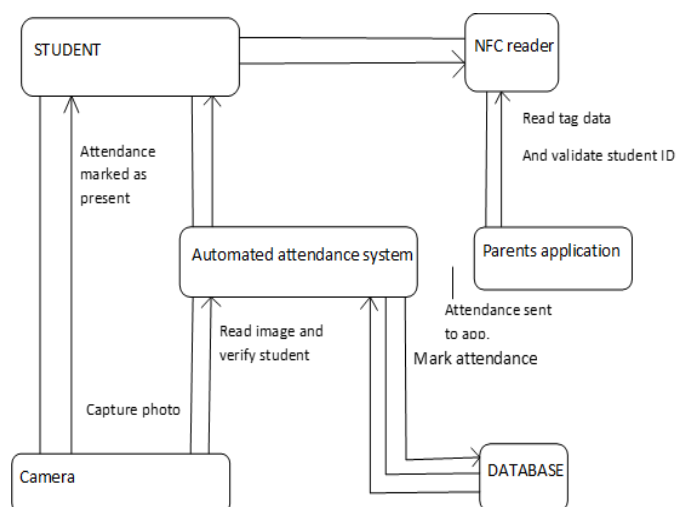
STUDENT

NFC reader

Read tag data

And validate student ID

Attendance marked as present

Automated attendance system

Parents application

Attendance sent to app.

Read image and verify student

Mark attendance

Capture photo

Camera

DATABASE